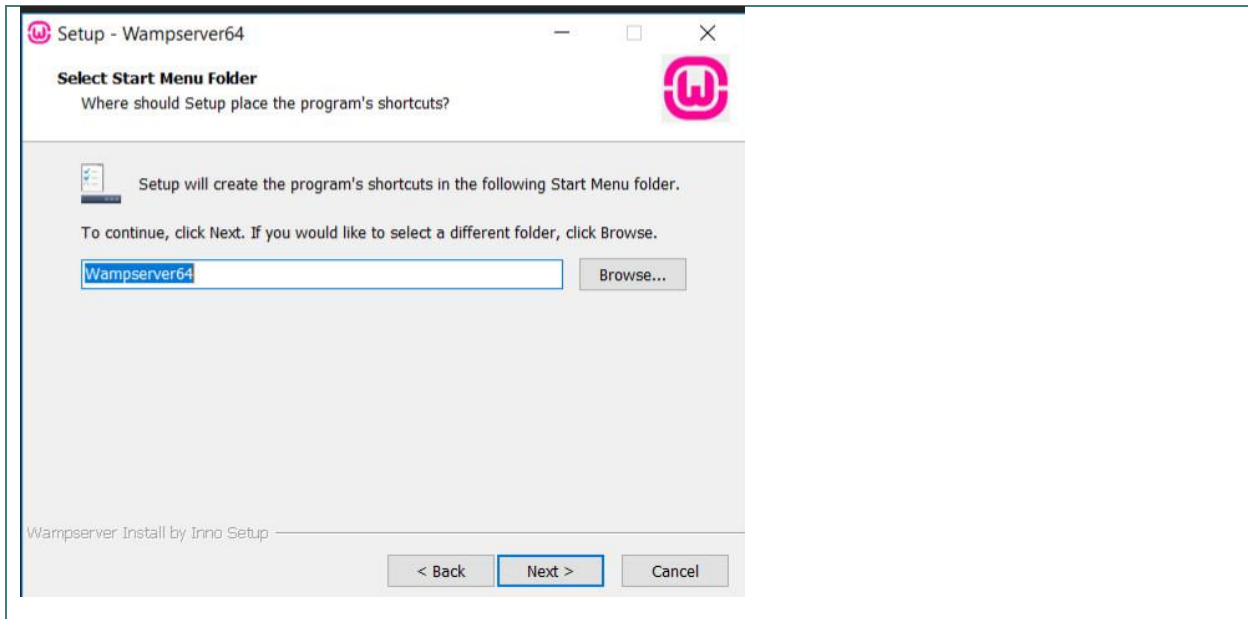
Setup - Wampserver64

Select Start Menu Folder
Where should Setup place the program's shortcuts?

Setup will create the program's shortcuts in the following Start Menu folder.

To continue, click Next. If you would like to select a different folder, click Browse.

Wampserver64

Browse...

Wampserver Install by Inno Setup

< Back

Next >

Cancel